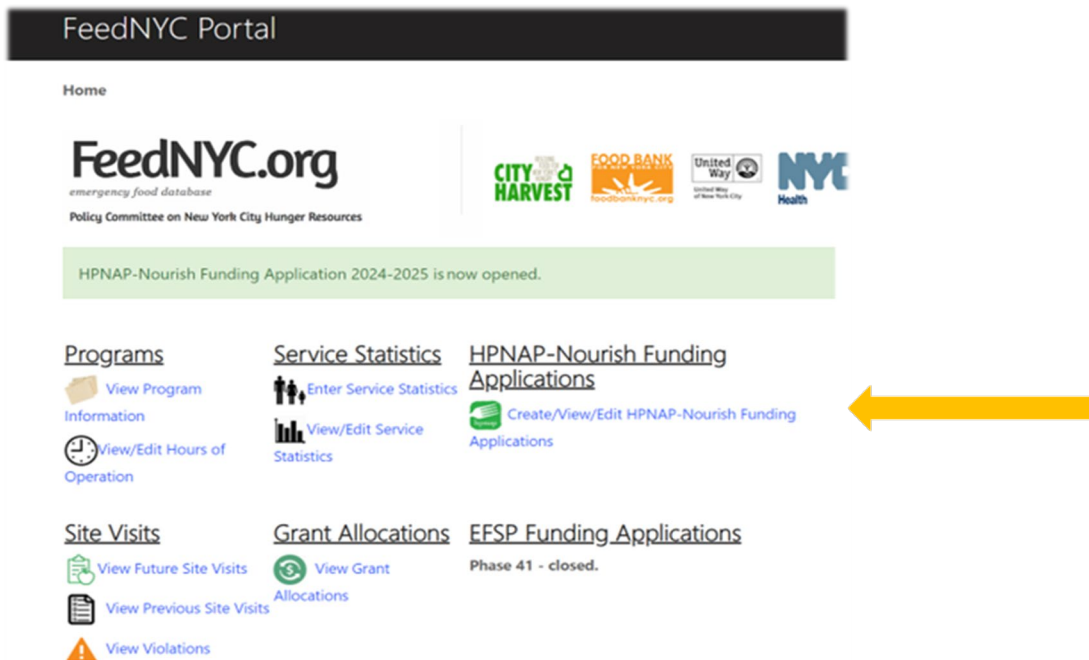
FeedNYC Portal

Home

FeedNYC.org
emergency food database
Policy Committee on New York City Hunger Resources

CITY HARVEST
FOOD BANK FOR NEW YORK CITY
foodbanknyc.org
United Way
United Way of New York City
NYC Health

HPNAP-Nourish Funding Application 2024-2025 is now opened.

Programs
View Program Information
View/Edit Hours of Operation

Service Statistics
Enter Service Statistics
View/Edit Service Statistics

HPNAP-Nourish Funding Applications
Create/View/Edit HPNAP-Nourish Funding Applications

Site Visits
View Future Site Visits
View Previous Site Visits
View Violations

Grant Allocations
View Grant Allocations

EFSP Funding Applications
Phase 41 - closed.